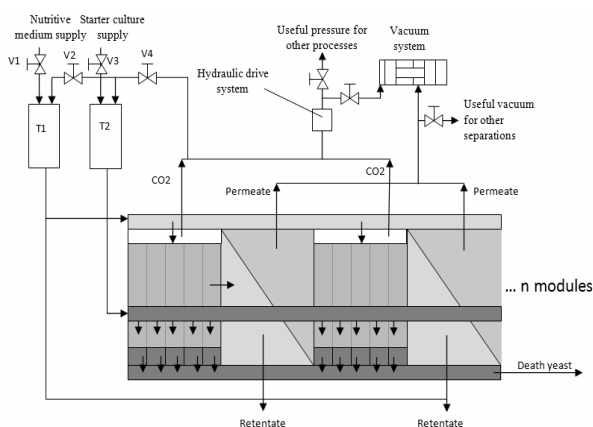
Nutritive medium supply

Starter culture supply

V1

V2

V3

V4

T1

T2

Useful pressure for other processes

Vacuum system

Hydraulic drive system

Useful vacuum for other separations

CO2

CO2

Permeate

Permeate

... n modules

Death yeast

Retentate

Retentate